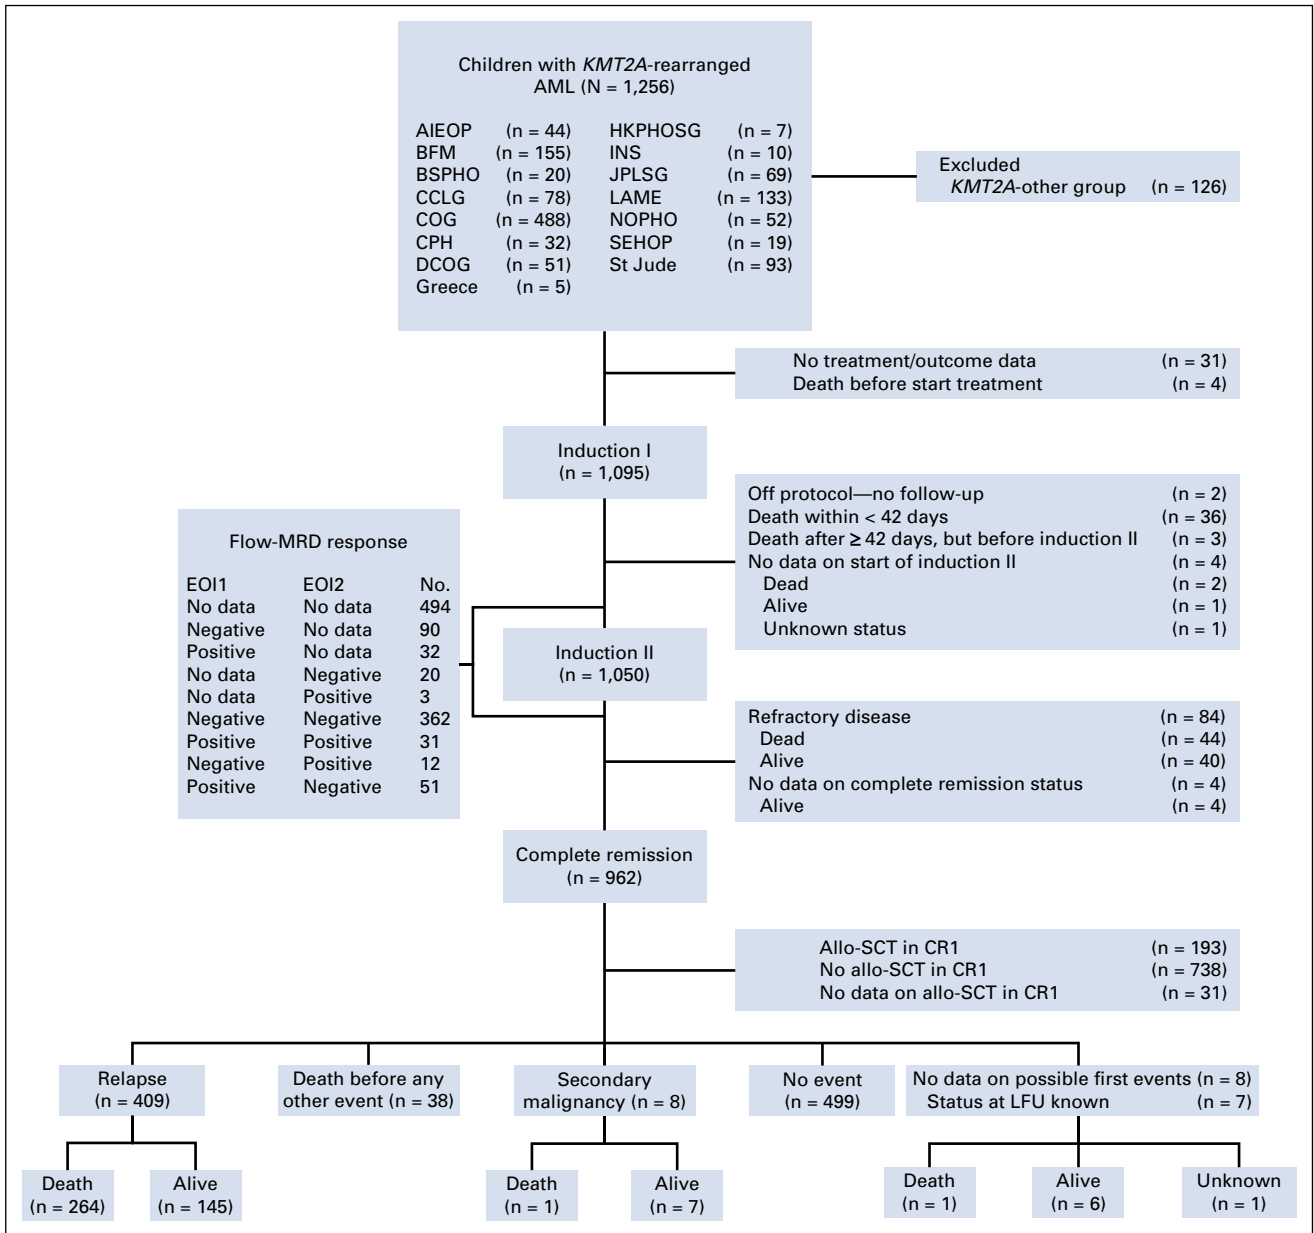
Children with *KMT2A*-rearranged AML (N = 1,256)

| | | | |
|---|---|---|---|
| AIEOP | (n = 44) | HKPHOSG | (n = 7) |
| BFM | (n = 155) | INS | (n = 10) |
| BSPHO | (n = 20) | JPLSG | (n = 69) |
| CCLG | (n = 78) | LAME | (n = 133) |
| COG | (n = 488) | NOPHO | (n = 52) |
| CPH | (n = 32) | SEHOP | (n = 19) |
| DCOG | (n = 51) | St Jude | (n = 93) |
| Greece | (n = 5) | | |

Excluded
*KMT2A*-other group (n = 126)

No treatment/outcome data (n = 31)
Death before start treatment (n = 4)

Induction I
(n = 1,095)

Off protocol—no follow-up (n = 2)
Death within < 42 days (n = 36)
Death after ≥ 42 days, but before induction II (n = 3)
No data on start of induction II (n = 4)
Dead (n = 2)
Alive (n = 1)
Unknown status (n = 1)

Flow-MRD response

| EOI1 | EOI2 | No. |
|---|---|---|
| No data | No data | 494 |
| Negative | No data | 90 |
| Positive | No data | 32 |
| No data | Negative | 20 |
| No data | Positive | 3 |
| Negative | Negative | 362 |
| Positive | Positive | 31 |
| Negative | Positive | 12 |
| Positive | Negative | 51 |

Induction II
(n = 1,050)

Refractory disease (n = 84)
Dead (n = 44)
Alive (n = 40)
No data on complete remission status (n = 4)
Alive (n = 4)

Complete remission
(n = 962)

Allo-SCT in CR1 (n = 193)
No allo-SCT in CR1 (n = 738)
No data on allo-SCT in CR1 (n = 31)

Relapse
(n = 409)

Death before any other event (n = 38)

Secondary malignancy (n = 8)

No event
(n = 499)

No data on possible first events (n = 8)
Status at LFU known (n = 7)

Death
(n = 264)

Alive
(n = 145)

Death
(n = 1)

Alive
(n = 7)

Death
(n = 1)

Alive
(n = 6)

Unknown
(n = 1)